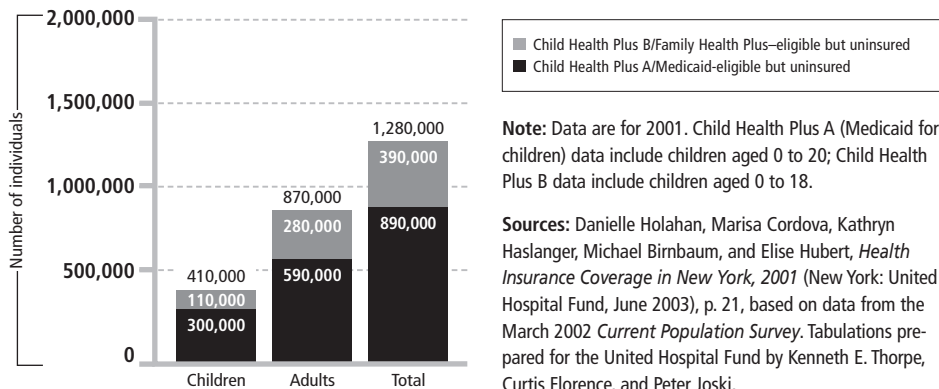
Number of individuals

2,000,000
1,500,000
1,000,000
500,000
0

410,000
110,000
300,000

870,000
280,000
590,000

1,280,000
390,000
890,000

Children Adults Total

Child Health Plus B/Family Health Plus–eligible but uninsured
Child Health Plus A/Medicaid-eligible but uninsured

**Note:** Data are for 2001. Child Health Plus A (Medicaid for children) data include children aged 0 to 20; Child Health Plus B data include children aged 0 to 18.

**Sources:** Danielle Holahan, Marisa Cordova, Kathryn Haslanger, Michael Birnbaum, and Elise Hubert, *Health Insurance Coverage in New York, 2001* (New York: United Hospital Fund, June 2003), p. 21, based on data from the March 2002 *Current Population Survey*. Tabulations prepared for the United Hospital Fund by Kenneth E. Thorpe, Curtis Florence, and Peter Joski.